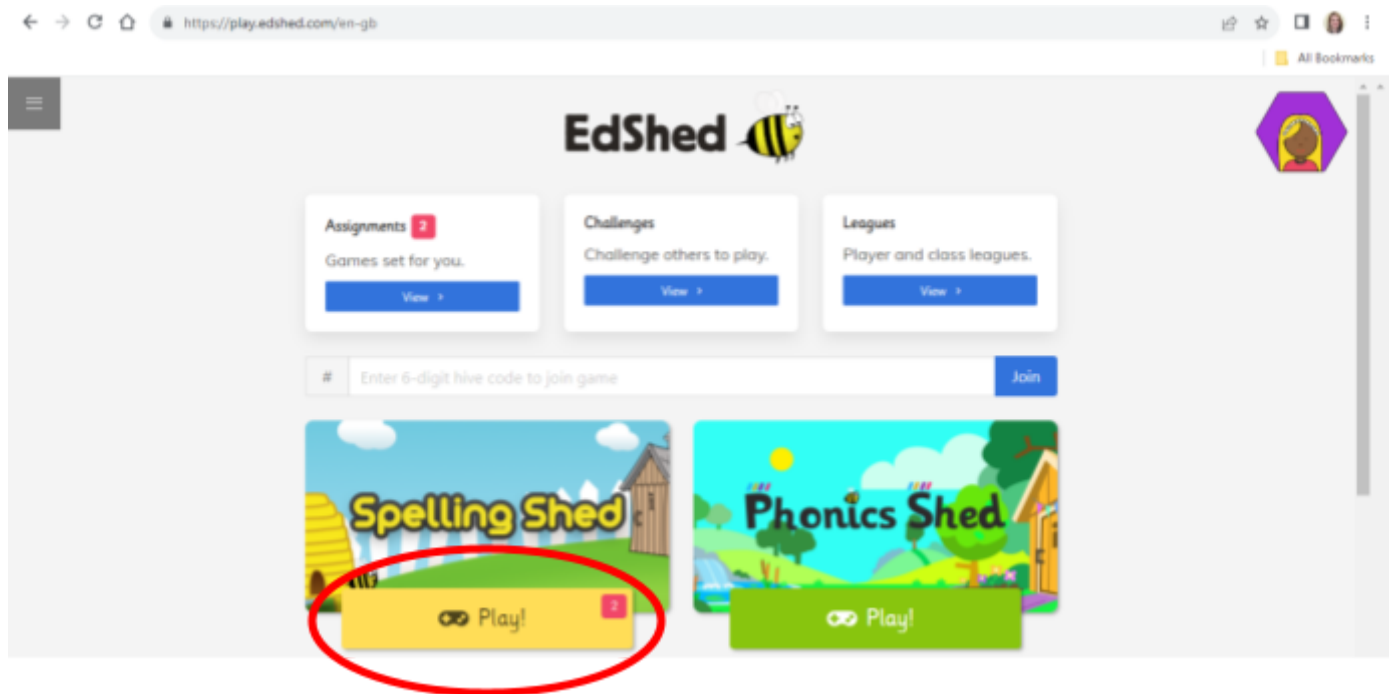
https://play.edshed.com/en-gb

All Bookmarks

EdShed

Assignments 2
Games set for you.
View >

Challenges
Challenge others to play.
View >

Leagues
Player and class leagues.
View >

#
Enter 6-digit hive code to join game
Join

Spelling Shed
Play! 2

Phonics Shed
Play!